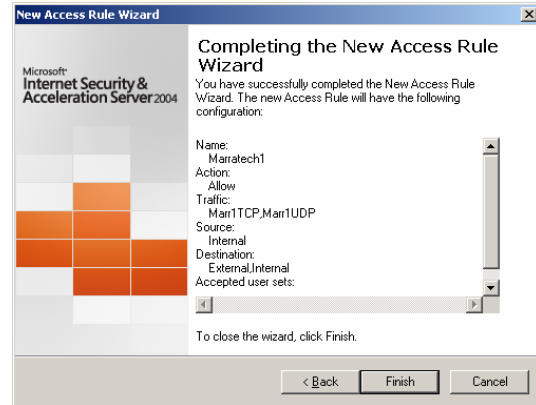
New Access Rule Wizard

×

Microsoft
Internet Security & Acceleration Server 2004

Completing the New Access Rule Wizard

You have successfully completed the New Access Rule Wizard. The new Access Rule will have the following configuration:

Name:
Marratech1
Action:
Allow
Traffic:
Marr1TCP,Marr1UDP
Source:
Internal
Destination:
External,Internal
Accepted user sets:

To close the wizard, click Finish.

< Back

Finish

Cancel